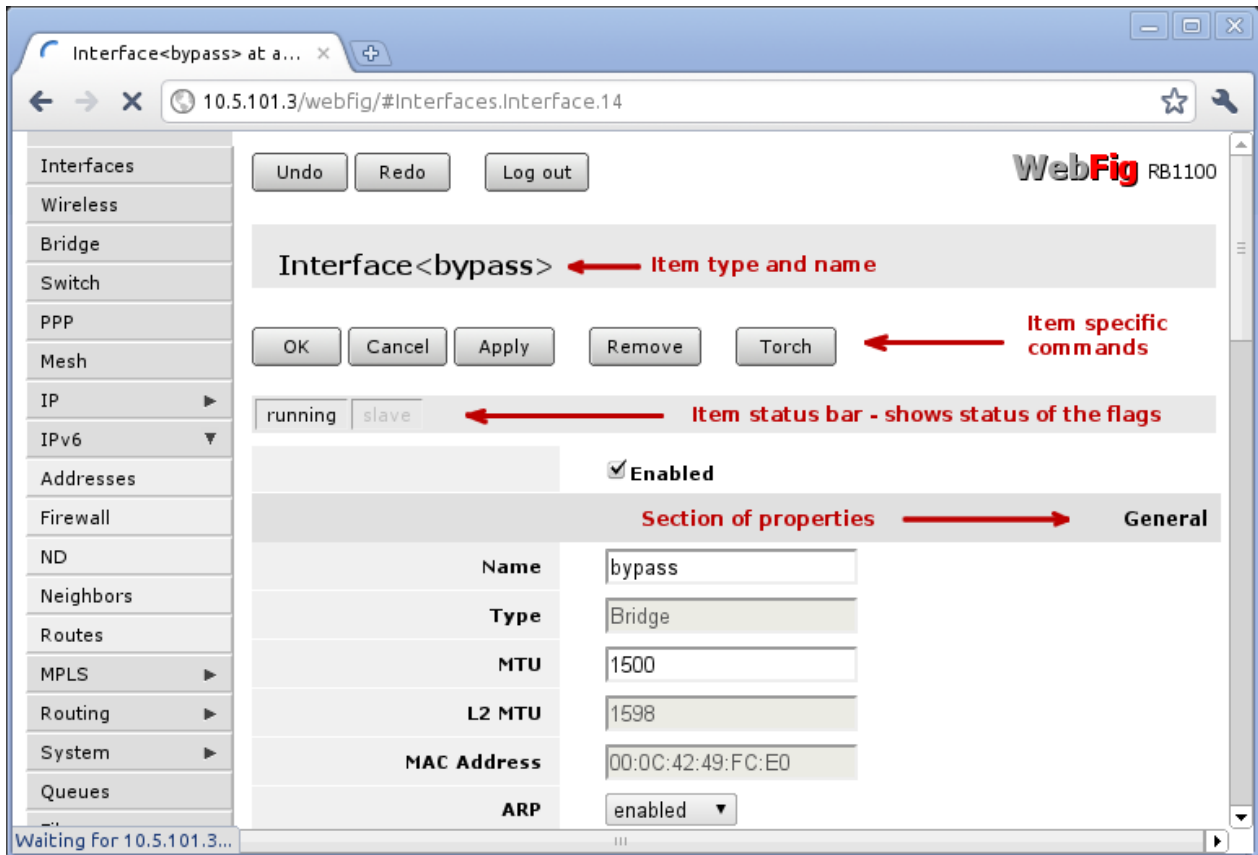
Interface<bypass> at a... ×

10.5.101.3/webfig/#Interfaces.Interface.14

Interfaces
Wireless
Bridge
Switch
PPP
Mesh
IP ▶
IPv6 ▼
Addresses
Firewall
ND
Neighbors
Routes
MPLS ▶
Routing ▶
System ▶
Queues

Undo Redo Log out

WebFig RB1100

Interface<bypass> Item type and name

OK Cancel Apply Remove Torch Item specific commands

running slave Item status bar - shows status of the flags

Enabled

Section of properties General

| Name | bypass |
|---|---|
| Type | Bridge |
| MTU | 1500 |
| L2 MTU | 1598 |
| MAC Address | 00:0C:42:49:FC:E0 |
| ARP | enabled ▼ |

Waiting for 10.5.101.3...